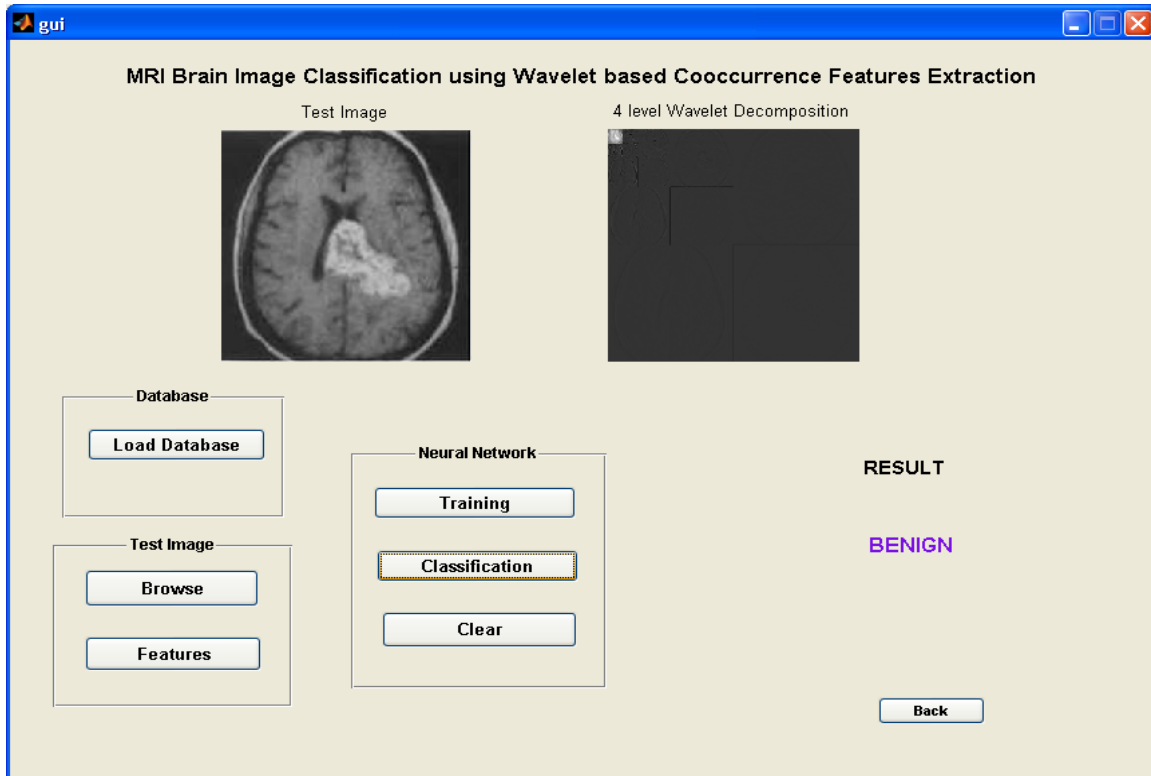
gui

MRI Brain Image Classification using Wavelet based Cooccurrence Features Extraction

Test Image

4 level Wavelet Decomposition

Database

Load Database

Neural Network

Training

Classification

Clear

RESULT

BENIGN

Test Image

Browse

Features

Back